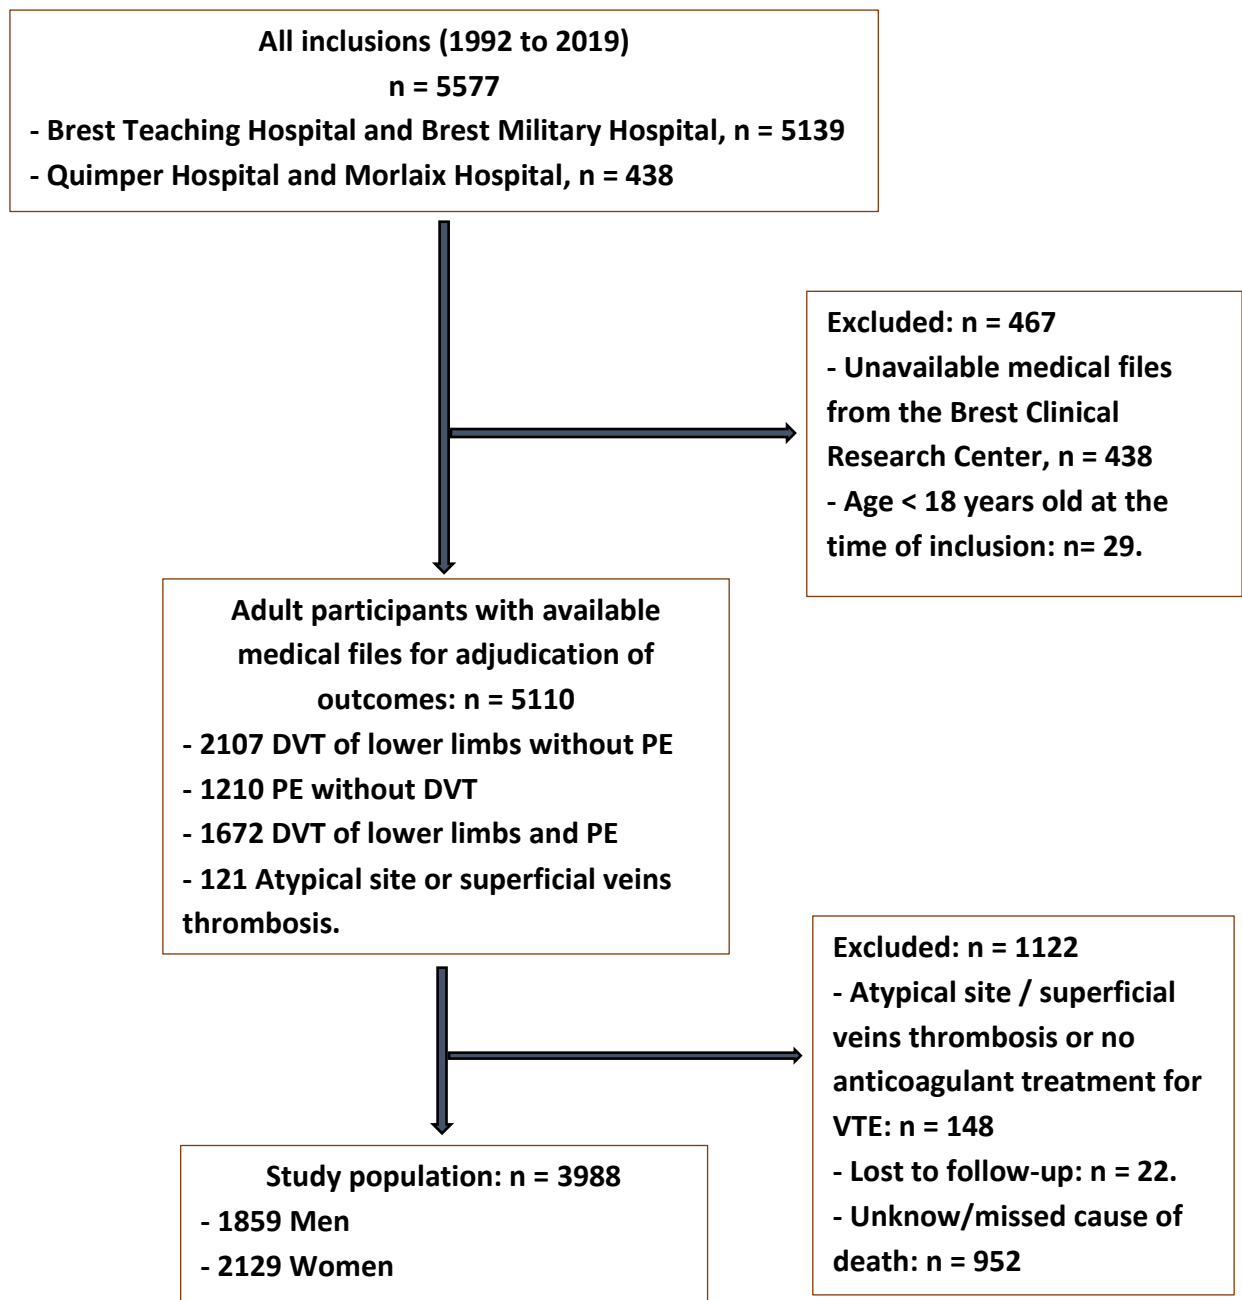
All inclusions (1992 to 2019)
n = 5577
- Brest Teaching Hospital and Brest Military Hospital, n = 5139
- Quimper Hospital and Morlaix Hospital, n = 438

Excluded: n = 467
- Unavailable medical files from the Brest Clinical Research Center, n = 438
- Age < 18 years old at the time of inclusion: n= 29.

Adult participants with available medical files for adjudication of outcomes: n = 5110
- 2107 DVT of lower limbs without PE
- 1210 PE without DVT
- 1672 DVT of lower limbs and PE
- 121 Atypical site or superficial veins thrombosis.

Excluded: n = 1122
- Atypical site / superficial veins thrombosis or no anticoagulant treatment for VTE: n = 148
- Lost to follow-up: n = 22.
- Unknow/missed cause of death: n = 952

Study population: n = 3988
- 1859 Men
- 2129 Women